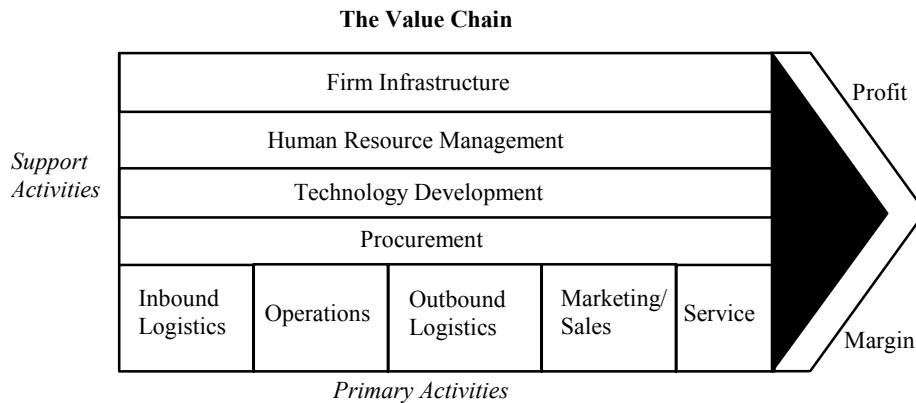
The Value Chain

Support Activities

Firm Infrastructure

Human Resource Management

Technology Development

Procurement

Inbound Logistics

Operations

Outbound Logistics

Marketing/ Sales

Service

Profit

Margin

Primary Activities